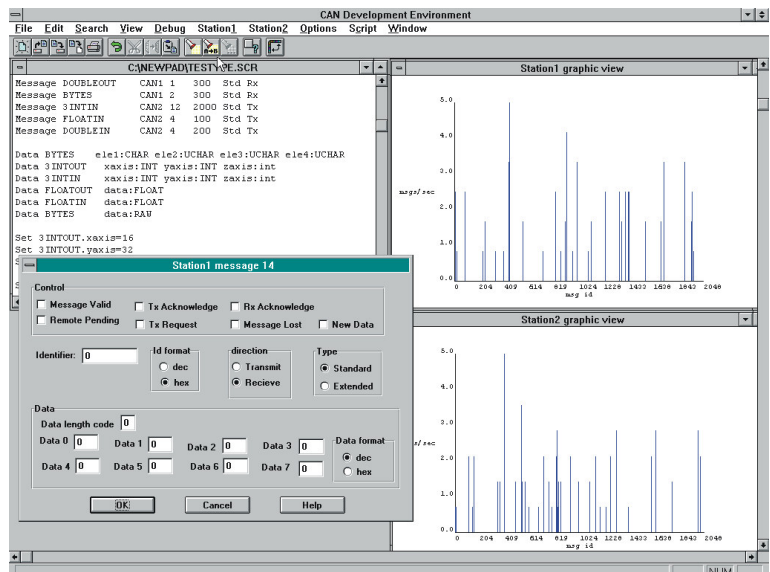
CAN Development Environment

File Edit Search View Debug Station1 Station2 Options Script Window

C:\NEWPAD\TESTFILE.SCR

Message DOUBLEOUT CAN1 1 300 Std Rx
Message BYTES CAN1 2 300 Std Rx
Message 3INTIN CAN2 12 2000 Std Tx
Message FLOATIN CAN2 4 100 Std Tx
Message DOUBLEIN CAN2 4 200 Std Tx

Data BYTES ele1:CHAR ele2:UCHAR ele3:UCHAR ele4:UCHAR
Data 3INTOUT xaxis:INT yaxis:INT zaxis:int
Data 3INTIN xaxis:INT yaxis:INT zaxis:int
Data FLOATOUT data:FLOAT
Data FLOATIN data:FLOAT
Data BYTES data:RAW

Set 3INTOUT.xaxis=16
Set 3INTOUT.yaxis=32

Station1 graphic view

5.0
4.0
msgs/sec
2.0
1.0
0.0
0 204 409 614 819 1024 1228 1433 1638 1843 2048
msg id

Station2 graphic view

5.0
4.0
s/sec
2.0
1.0
0.0
0 204 409 614 819 1024 1228 1433 1638 1843 2048
msg id

Station1 message 14

Control
Message Valid
Tx Acknowledge
Rx Acknowledge
Remote Pending
Tx Request
Message Lost
New Data

Identifier: 0
Id format
dec
hex
direction
Transmit
Recieve
Type
Standard
Extended

Data
Data length code 0
Data 0 0
Data 1 0
Data 2 0
Data 3 0
Data 4 0
Data 5 0
Data 6 0
Data 7 0
Data format
dec
hex

OK
Cancel
Help

NUM